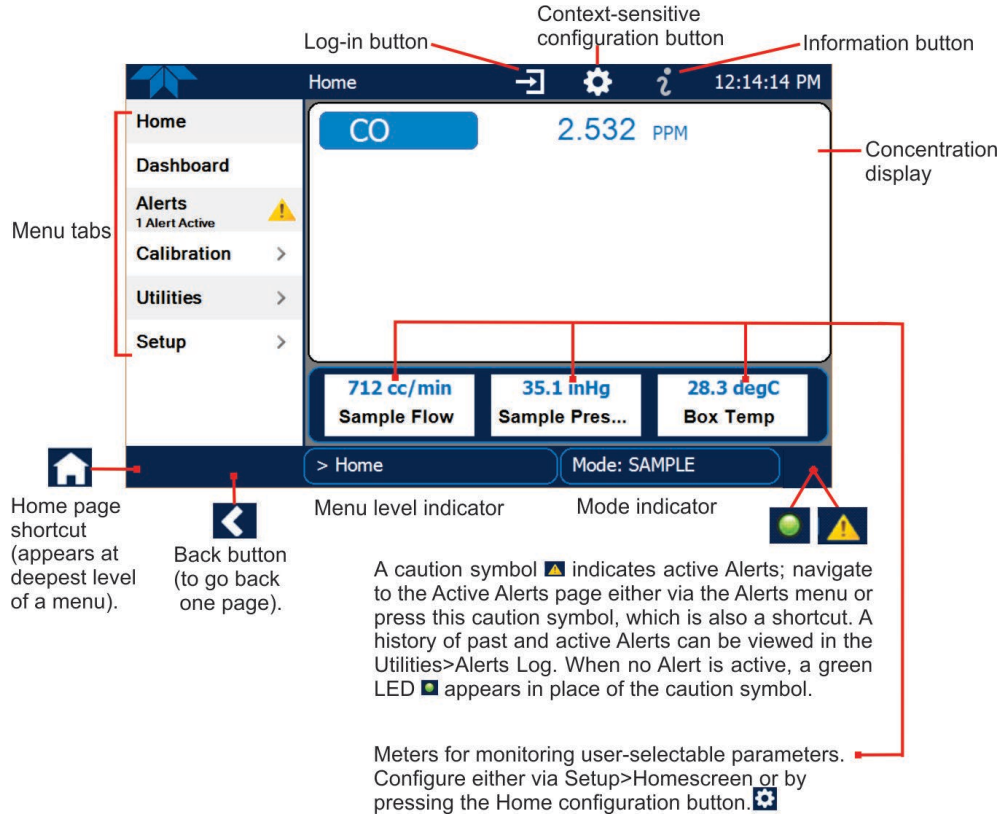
Context-sensitive configuration button

Log-in button

Information button

Home

12:14:14 PM

Home

Dashboard

Alerts
1 Alert Active

Calibration >

Utilities >

Setup >

CO

2.532 PPM

Concentration display

Menu tabs

712 cc/min
Sample Flow

35.1 inHg
Sample Pres...

28.3 degC
Box Temp

> Home

Mode: SAMPLE

Home page shortcut (appears at deepest level of a menu).

Back button (to go back one page).

Menu level indicator

Mode indicator

A caution symbol indicates active Alerts; navigate to the Active Alerts page either via the Alerts menu or press this caution symbol, which is also a shortcut. A history of past and active Alerts can be viewed in the Utilities>Alerts Log. When no Alert is active, a green LED appears in place of the caution symbol.

Meters for monitoring user-selectable parameters. Configure either via Setup>Homescreen or by pressing the Home configuration button.